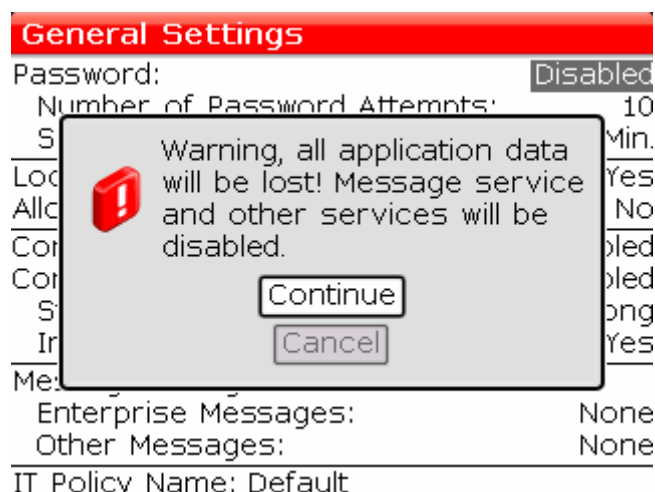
General Settings
Password: Disabled
Number of Password Attempts: 10
S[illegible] Min.
Lo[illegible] Yes
Allo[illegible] No
Co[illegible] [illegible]bled
Co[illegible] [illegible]bled
S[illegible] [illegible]ong
Ir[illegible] Yes
Me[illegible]

Warning, all application data will be lost! Message service and other services will be disabled.
Continue
Cancel

Enterprise Messages: None
Other Messages: None
IT Policy Name: Default